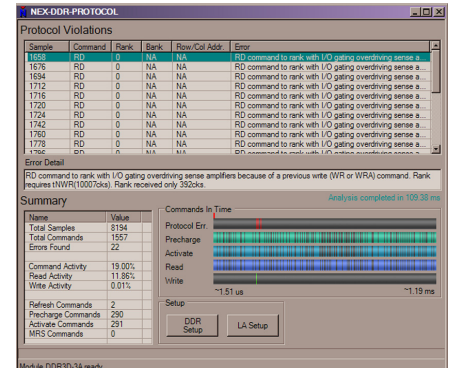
NEX-DDR-PROTOCOL

Protocol Violations

| Sample | Command | Rank | Bank | Row/Col Addr. | Error |
|---|---|---|---|---|---|
| 1658 | RD | 0 | NA | NA | RD command to rank with I/O gating overdriving sense a... |
| 1676 | RD | 0 | NA | NA | RD command to rank with I/O gating overdriving sense a... |
| 1694 | RD | 0 | NA | NA | RD command to rank with I/O gating overdriving sense a... |
| 1712 | RD | 0 | NA | NA | RD command to rank with I/O gating overdriving sense a... |
| 1716 | RD | 0 | NA | NA | RD command to rank with I/O gating overdriving sense a... |
| 1720 | RD | 0 | NA | NA | RD command to rank with I/O gating overdriving sense a... |
| 1724 | RD | 0 | NA | NA | RD command to rank with I/O gating overdriving sense a... |
| 1742 | RD | 0 | NA | NA | RD command to rank with I/O gating overdriving sense a... |
| 1760 | RD | 0 | NA | NA | RD command to rank with I/O gating overdriving sense a... |
| 1778 | RD | 0 | NA | NA | RD command to rank with I/O gating overdriving sense a... |
| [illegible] | RD | 0 | NA | NA | RD command to rank with I/O gating overdriving sense a... |

Error Detail
RD command to rank with I/O gating overdriving sense amplifiers because of a previous write (WR or WRA) command. Rank requires tNWR(10007cks). Rank received only 392cks.

Summary

Analysis completed in 109.38 ms

| Name | Value |
|---|---|
| Total Samples | 8194 |
| Total Commands | 1557 |
| Errors Found | 22 |
| Command Activity | 19.00% |
| Read Activity | 11.86% |
| Write Activity | 0.01% |
| Refresh Commands | 2 |
| Precharge Commands | 290 |
| Activate Commands | 291 |
| MRS Commands | 0 |

Commands In Time
Protocol Err.
Precharge
Activate
Read
Write
~1.51 us
~1.19 ms

Setup
DDR Setup
LA Setup

Module DDR3D-3A ready